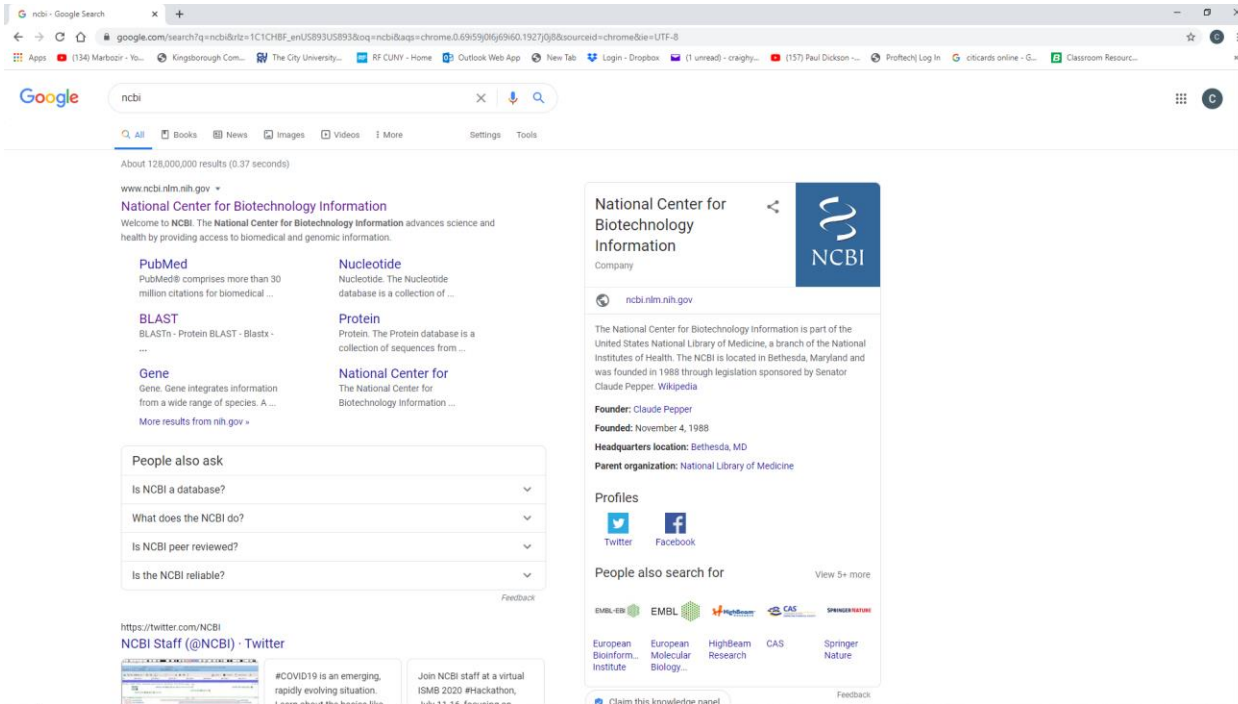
ncbi - Google Search

google.com/search?q=ncbi&rlz=1C1CHBF_enUS893US893&oq=ncbi&aqs=chrome.0.69i59j0l6j69i60.1927j0j8&sourceid=chrome&ie=UTF-8

Apps (134) Marbozir - Yo... Kingsborough Com... The City University... RF CUNY - Home Outlook Web App New Tab Login - Dropbox (1 unread) - craighy... (157) Paul Dickson -... Proftech| Log In citicards online - G... Classroom Resourc...

Google ncbi

All Books News Images Videos More Settings Tools

About 128,000,000 results (0.37 seconds)

www.ncbi.nlm.nih.gov

National Center for Biotechnology Information

Welcome to NCBI. The National Center for Biotechnology Information advances science and health by providing access to biomedical and genomic information.

PubMed
PubMed® comprises more than 30 million citations for biomedical ...

Nucleotide
Nucleotide. The Nucleotide database is a collection of ...

BLAST
BLASTn - Protein BLAST - Blastx - ...

Protein
Protein. The Protein database is a collection of sequences from ...

Gene
Gene. Gene integrates information from a wide range of species. A ...

National Center for
The National Center for Biotechnology Information ...

More results from nih.gov »

People also ask

Is NCBI a database?

What does the NCBI do?

Is NCBI peer reviewed?

Is the NCBI reliable?

Feedback

https://twitter.com/NCBI

NCBI Staff (@NCBI) · Twitter

#COVID19 is an emerging, rapidly evolving situation. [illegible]

Join NCBI staff at a virtual ISMB 2020 #Hackathon, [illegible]

National Center for Biotechnology Information

Company

NCBI

ncbi.nlm.nih.gov

The National Center for Biotechnology Information is part of the United States National Library of Medicine, a branch of the National Institutes of Health. The NCBI is located in Bethesda, Maryland and was founded in 1988 through legislation sponsored by Senator Claude Pepper. Wikipedia

Founder: Claude Pepper

Founded: November 4, 1988

Headquarters location: Bethesda, MD

Parent organization: National Library of Medicine

Profiles

Twitter Facebook

People also search for View 5+ more

EMBL-EBI EMBL HighBeam CAS SPRINGER NATURE

European Bioinform... Institute
European Molecular Biology...
HighBeam Research
CAS
Springer Nature

Feedback

Claim this knowledge panel